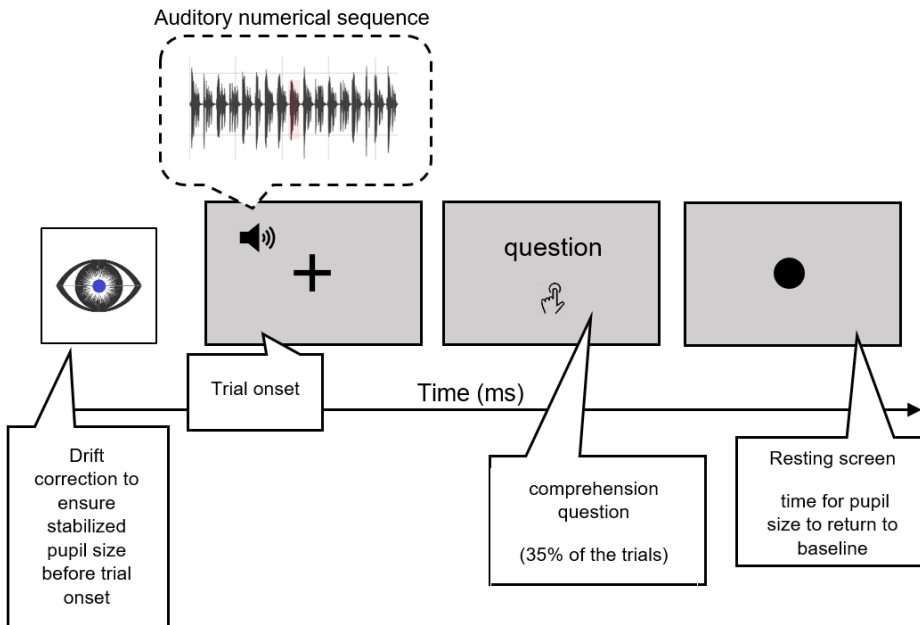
Auditory numerical sequence

+

question

Trial onset

Time (ms)

Drift correction to ensure stabilized pupil size before trial onset

comprehension question

(35% of the trials)

Resting screen

time for pupil size to return to baseline